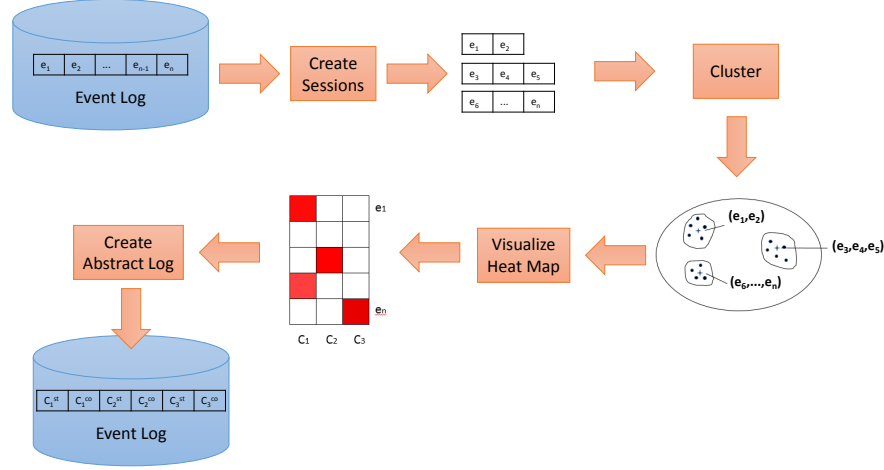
$e_1$ $e_2$ ... $e_{n-1}$ $e_n$

Event Log

Create Sessions

$e_1$ $e_2$

$e_3$ $e_4$ $e_5$

$e_6$ ... $e_n$

Cluster

$(e_1,e_2)$

$(e_3,e_4,e_5)$

$(e_6,\ldots,e_n)$

Visualize Heat Map

$e_1$

$e_n$

$C_1$ $C_2$ $C_3$

Create Abstract Log

$C_1^{st}$ $C_1^{co}$ $C_2^{st}$ $C_2^{co}$ $C_3^{st}$ $C_3^{co}$

Event Log